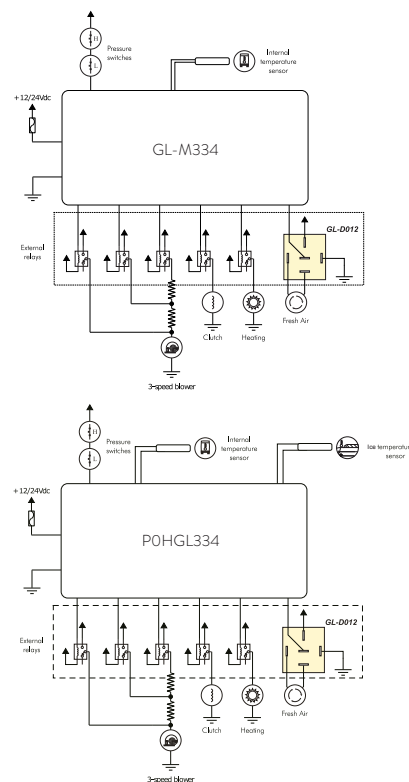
H
L
Pressure switches

Internal temperature sensor

+12/24Vdc

GL-M334

External relays

GL-D012

Clutch
Heating
Fresh Air

3-speed blower

H
L
Pressure switches

Internal temperature sensor

Ice temperature sensor

+12/24Vdc

P0HGL334

External relays

GL-D012

Clutch
Heating
Fresh Air

3-speed blower